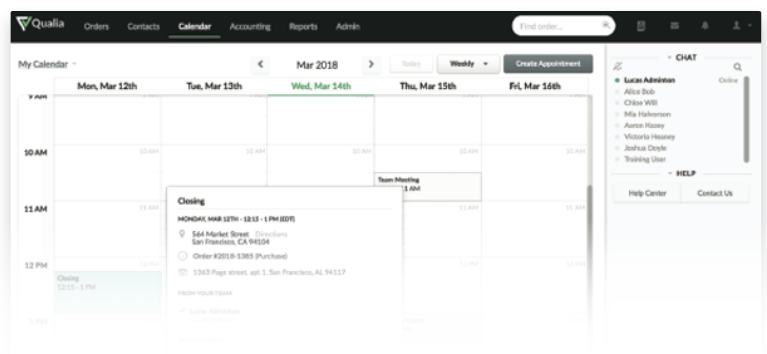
Qualia Orders Contacts Calendar Accounting Reports Admin
Find order...

My Calendar
Mar 2018
Today Weekly Create Appointment

| | Mon, Mar 12th | Tue, Mar 13th | Wed, Mar 14th | Thu, Mar 15th | Fri, Mar 16th |
|---|---|---|---|---|---|
| 9 AM | | | | | |
| 10 AM | 10 AM | 10 AM | 10 AM | 10 AM | 10 AM |
| 11 AM | 11 AM | | | 11 AM | 11 AM |
| 12 PM | 12 PM | | | 12 PM | 12 PM |

Team Meeting
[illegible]1 AM

Closing
12:15 - 1 PM

Closing
MONDAY, MAR 12TH - 12:15 - 1 PM (EDT)
564 Market Street Directions
San Francisco, CA 94104
Order #2018-1385 (Purchase)
1363 Page street, apt 1, San Francisco, AL 94117
FROM YOUR TEAM
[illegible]

CHAT
Lucas Adminton Online
Alice Bob
Chloe Will
Mia Halverson
Aaron Hosey
Victoria Heaney
Joshua Doyle
Training User

HELP
Help Center
Contact Us